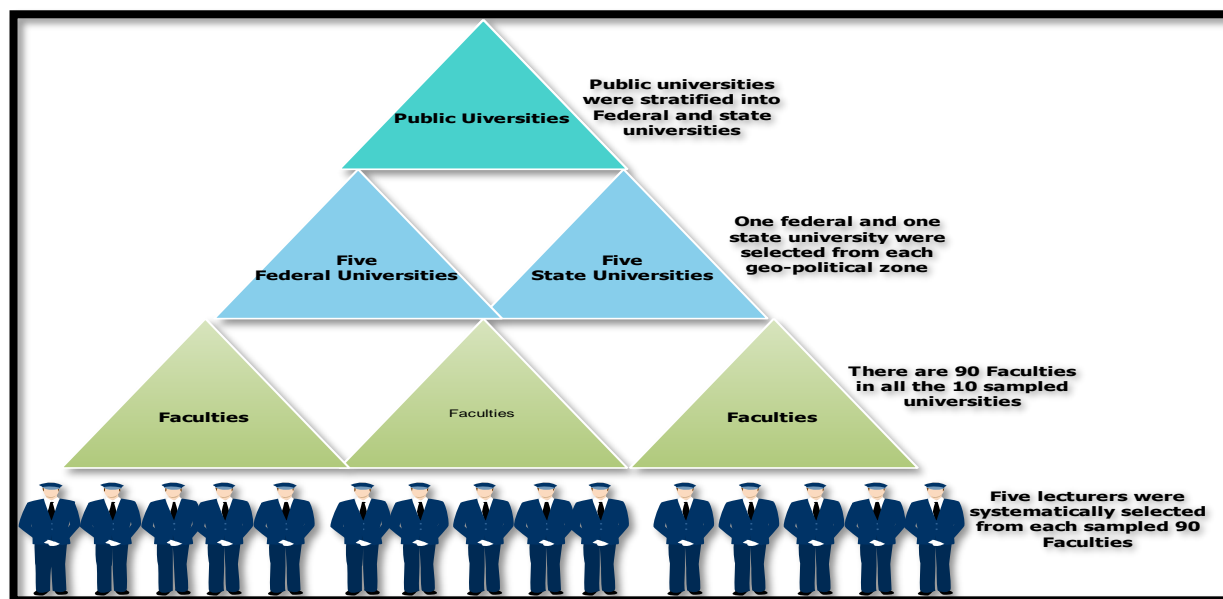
Public Uiversities

Public universities were stratified into Federal and state universities

Five Federal Universities

Five State Universities

One federal and one state university were selected from each geo-political zone

Faculties

Faculties

Faculties

There are 90 Faculties in all the 10 sampled universities

Five lecturers were systematically selected from each sampled 90 Faculties